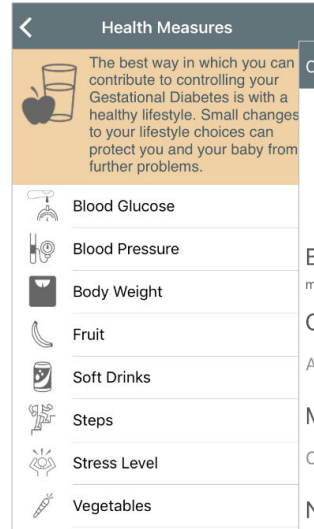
Health Measures

The best way in which you can contribute to controlling your Gestational Diabetes is with a healthy lifestyle. Small changes to your lifestyle choices can protect you and your baby from further problems.

Blood Glucose
Blood Pressure
Body Weight
Fruit
Soft Drinks
Steps
Stress Level
Vegetables